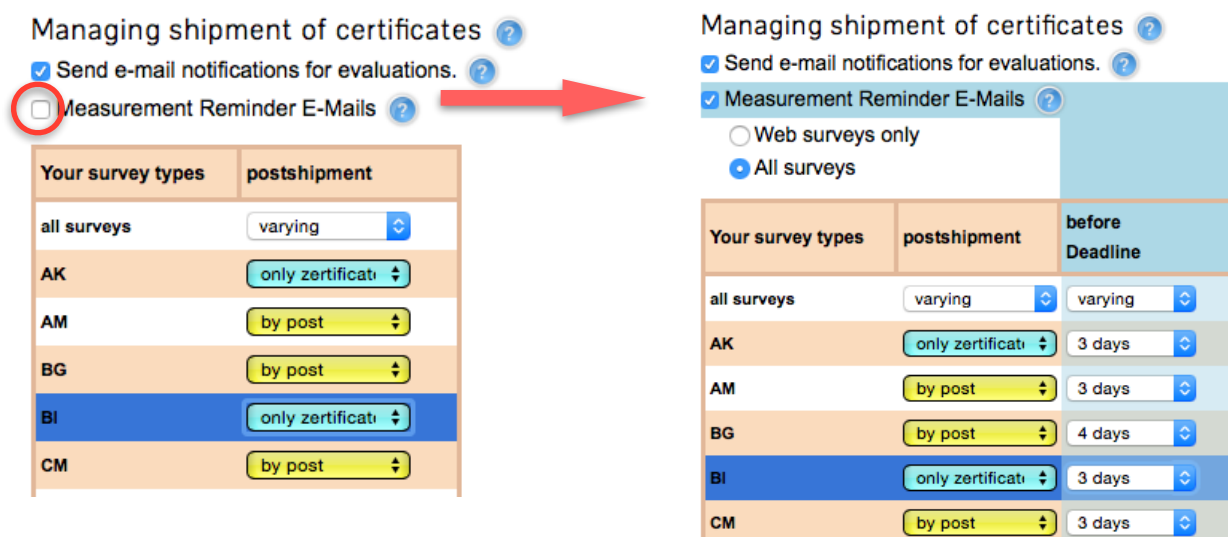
Managing shipment of certificates

Send e-mail notifications for evaluations.

Measurement Reminder E-Mails

| Your survey types | postshipment |
|---|---|
| all surveys | varying |
| AK | only zertificat |
| AM | by post |
| BG | by post |
| BI | only zertificat |
| CM | by post |

Managing shipment of certificates

Send e-mail notifications for evaluations.

Measurement Reminder E-Mails

Web surveys only

All surveys

| Your survey types | postshipment | before Deadline |
|---|---|---|
| all surveys | varying | varying |
| AK | only zertificat | 3 days |
| AM | by post | 3 days |
| BG | by post | 4 days |
| BI | only zertificat | 3 days |
| CM | by post | 3 days |